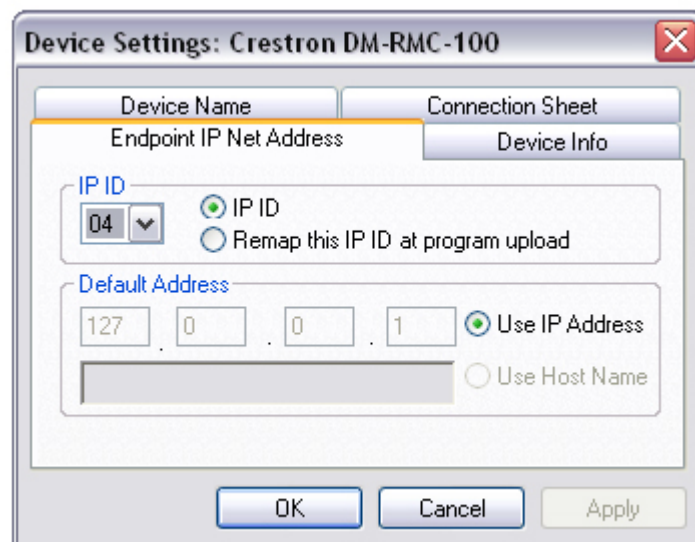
Device Settings: Crestron DM-RMC-100

Device Name
Connection Sheet
Endpoint IP Net Address
Device Info

IP ID
04
IP ID
Remap this IP ID at program upload

Default Address
127 . 0 . 0 . 1
Use IP Address
Use Host Name

OK
Cancel
Apply